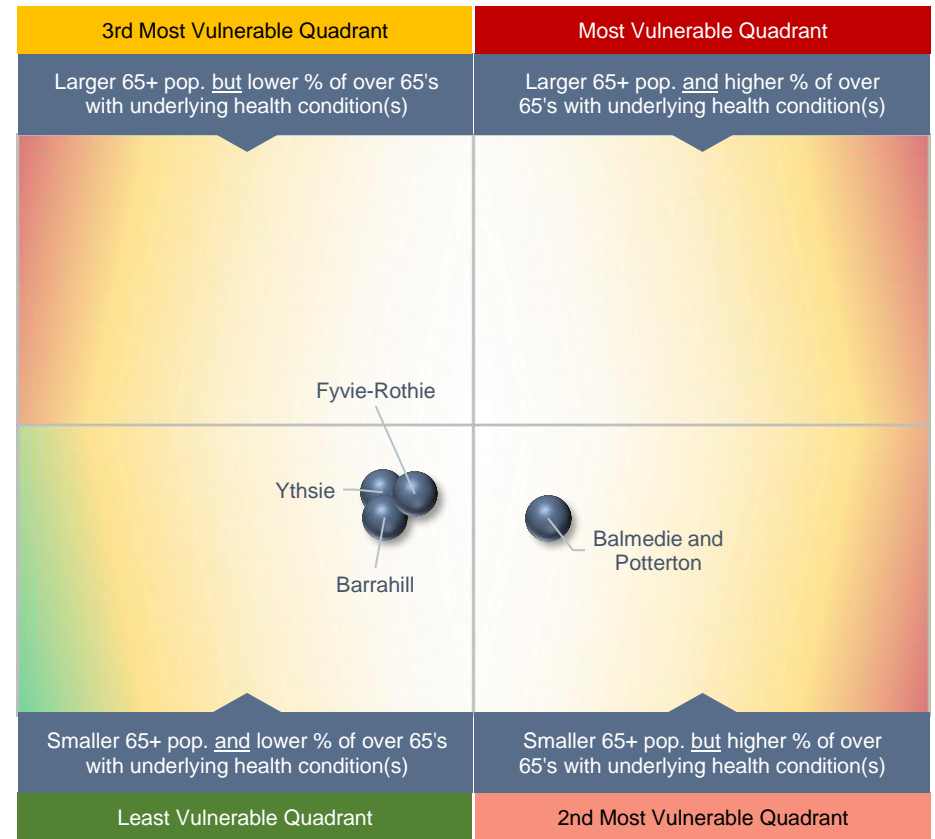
3rd Most Vulnerable Quadrant

Larger 65+ pop. but lower % of over 65's with underlying health condition(s)

Most Vulnerable Quadrant

Larger 65+ pop. and higher % of over 65's with underlying health condition(s)

Fyvie-Rothie

Ythsie

Barrahill

Balmedie and Potterton

Smaller 65+ pop. and lower % of over 65's with underlying health condition(s)

Least Vulnerable Quadrant

Smaller 65+ pop. but higher % of over 65's with underlying health condition(s)

2nd Most Vulnerable Quadrant